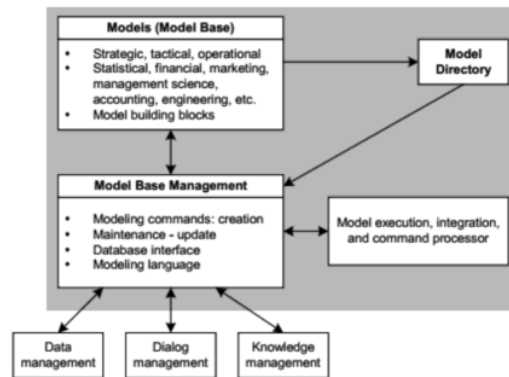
Models (Model Base)

- Strategic, tactical, operational
- Statistical, financial, marketing, management science, accounting, engineering, etc.
- Model building blocks

Model Directory

Model Base Management

- Modeling commands: creation
- Maintenance - update
- Database interface
- Modeling language

Model execution, integration, and command processor

Data management

Dialog management

Knowledge management